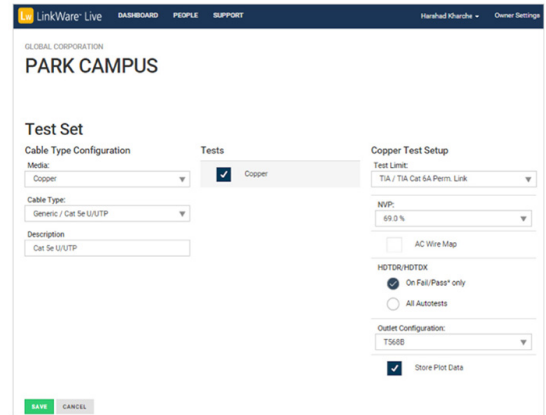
Lw LinkWare™ Live DASHBOARD PEOPLE SUPPORT Harshad Kharche ▾ Owner Settings

GLOBAL CORPORATION
PARK CAMPUS

Test Set

Cable Type Configuration

Media:
Copper

Cable Type:
Generic / Cat 5e U/UTP

Description
Cat 5e U/UTP

Tests

Copper

Copper Test Setup

Test Limit:
TIA / TIA Cat 6A Perm. Link

NVP:
69.0 %

AC Wire Map

HDTDR/HDTDX

On Fail/Pass* only

All Autotests

Outlet Configuration:
T568B

Store Plot Data

SAVE CANCEL